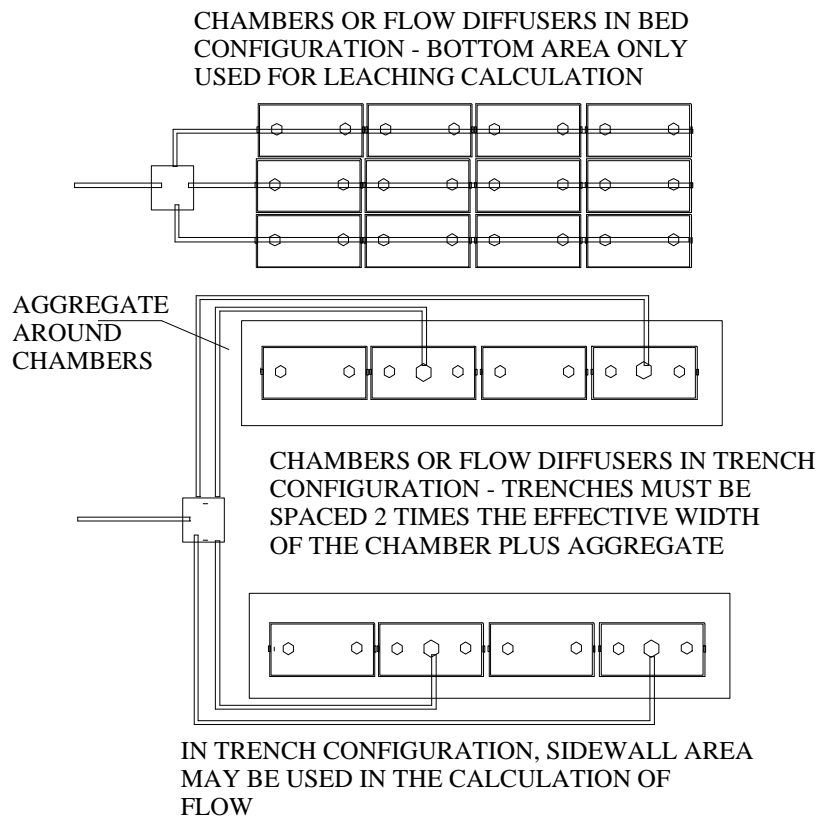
CHAMBERS OR FLOW DIFFUSERS IN BED CONFIGURATION - BOTTOM AREA ONLY USED FOR LEACHING CALCULATION

AGGREGATE AROUND CHAMBERS

CHAMBERS OR FLOW DIFFUSERS IN TRENCH CONFIGURATION - TRENCHES MUST BE SPACED 2 TIMES THE EFFECTIVE WIDTH OF THE CHAMBER PLUS AGGREGATE

IN TRENCH CONFIGURATION, SIDEWALL AREA MAY BE USED IN THE CALCULATION OF FLOW